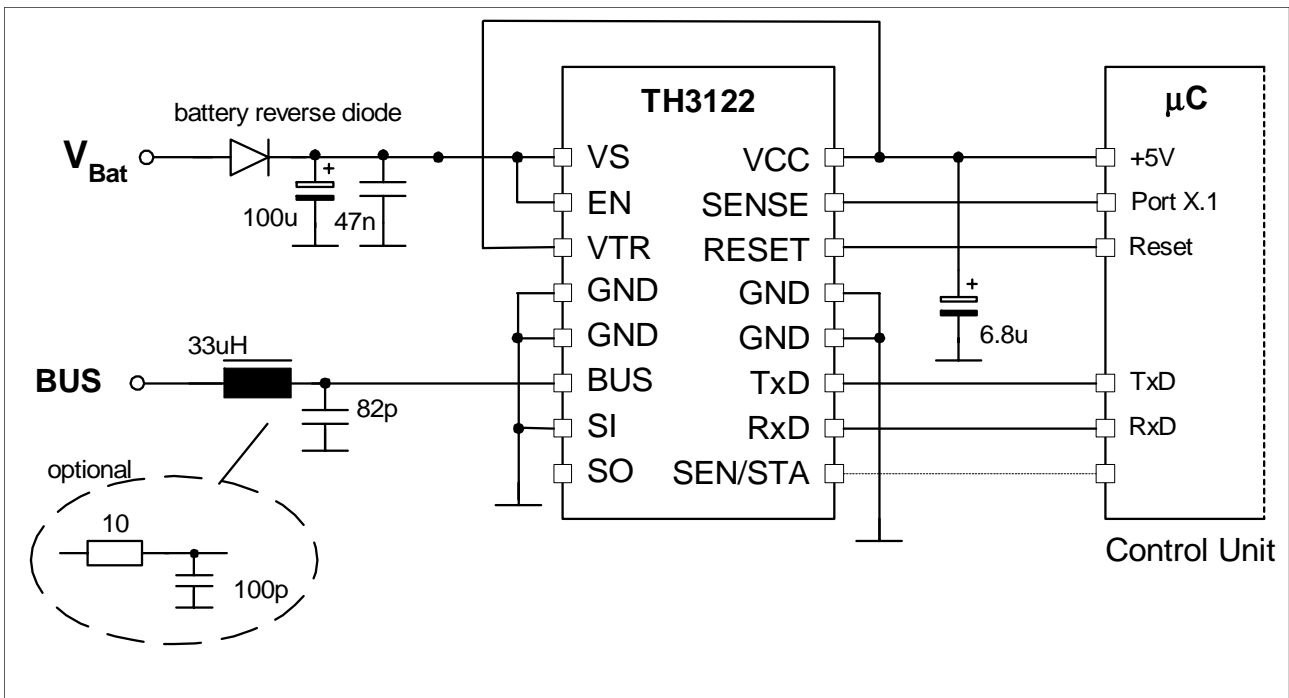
battery reverse diode

$V_{Bat}$

100u

47n

TH3122

VS
EN
VTR
GND
GND
BUS
SI
SO

VCC
SENSE
RESET
GND
GND
TxD
RxD
SEN/STA

6.8u

μC

+5V
Port X.1
Reset
TxD
RxD

Control Unit

BUS

33uH

82p

optional

10

100p